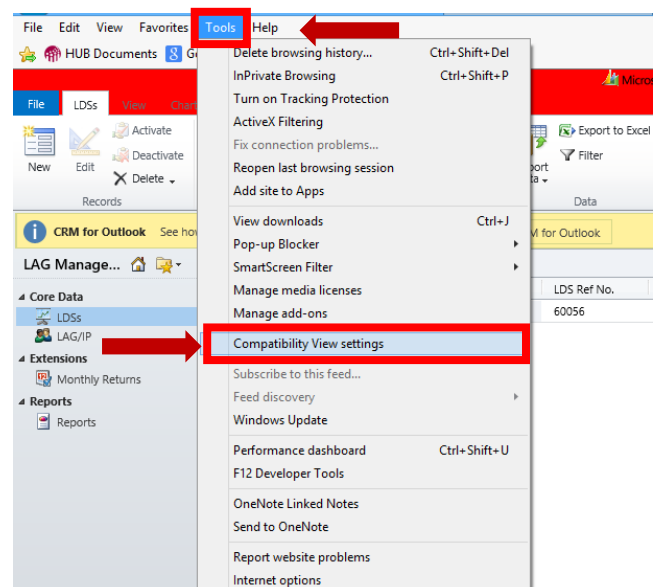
File Edit View Favorites Tools Help

HUB Documents G

Micro

File LDSs View Chart

New Edit Activate Deactivate Delete Records

port ta Export to Excel Filter Data

CRM for Outlook See ho M for Outlook

LAG Manage...

Core Data
LDSs
LAG/IP
Extensions
Monthly Returns
Reports
Reports

LDS Ref No.
60056

Delete browsing history... Ctrl+Shift+Del
InPrivate Browsing Ctrl+Shift+P
Turn on Tracking Protection
ActiveX Filtering
Fix connection problems...
Reopen last browsing session
Add site to Apps

View downloads Ctrl+J
Pop-up Blocker
SmartScreen Filter
Manage media licenses
Manage add-ons

Compatibility View settings

Subscribe to this feed...
Feed discovery
Windows Update

Performance dashboard Ctrl+Shift+U
F12 Developer Tools

OneNote Linked Notes
Send to OneNote

Report website problems
Internet options